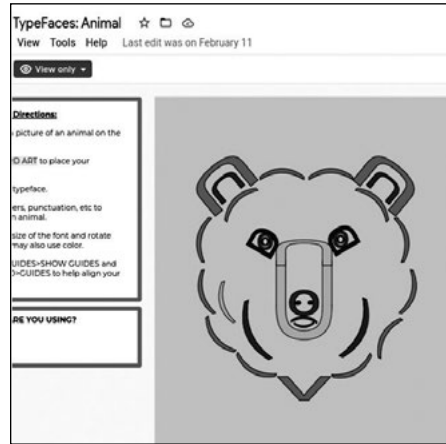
TypeFaces: Animal

View Tools Help Last edit was on February 11

View only

Directions:

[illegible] picture of an animal on the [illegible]

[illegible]O ART to place your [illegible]

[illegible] typeface.

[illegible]ers, punctuation, etc to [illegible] animal.

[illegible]size of the font and rotate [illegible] may also use color.

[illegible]UIDES>SHOW GUIDES and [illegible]>GUIDES to help align your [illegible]

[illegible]RE YOU USING?